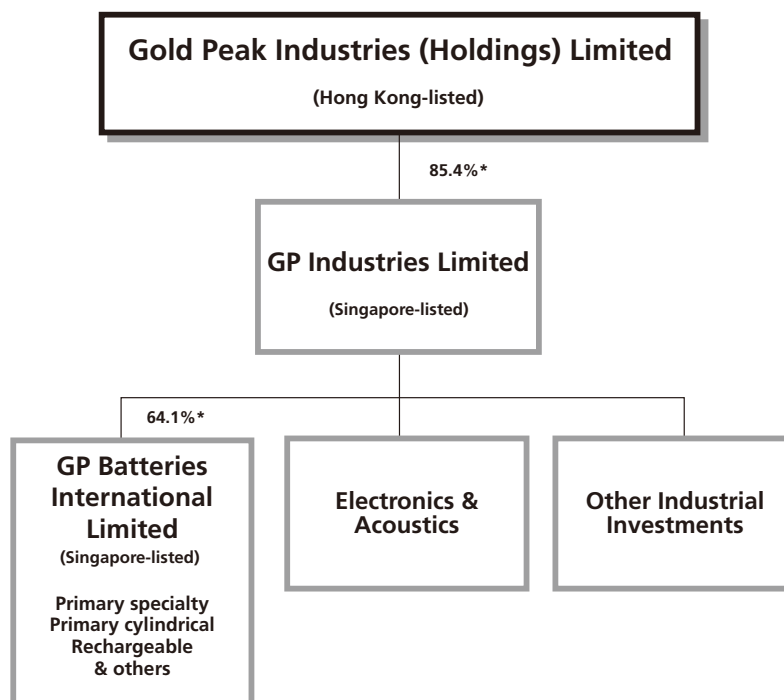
Gold Peak Industries (Holdings) Limited
(Hong Kong-listed)

85.4%*

GP Industries Limited
(Singapore-listed)

64.1%*

GP Batteries International Limited
(Singapore-listed)

Primary specialty
Primary cylindrical
Rechargeable
& others

Electronics & Acoustics

Other Industrial Investments